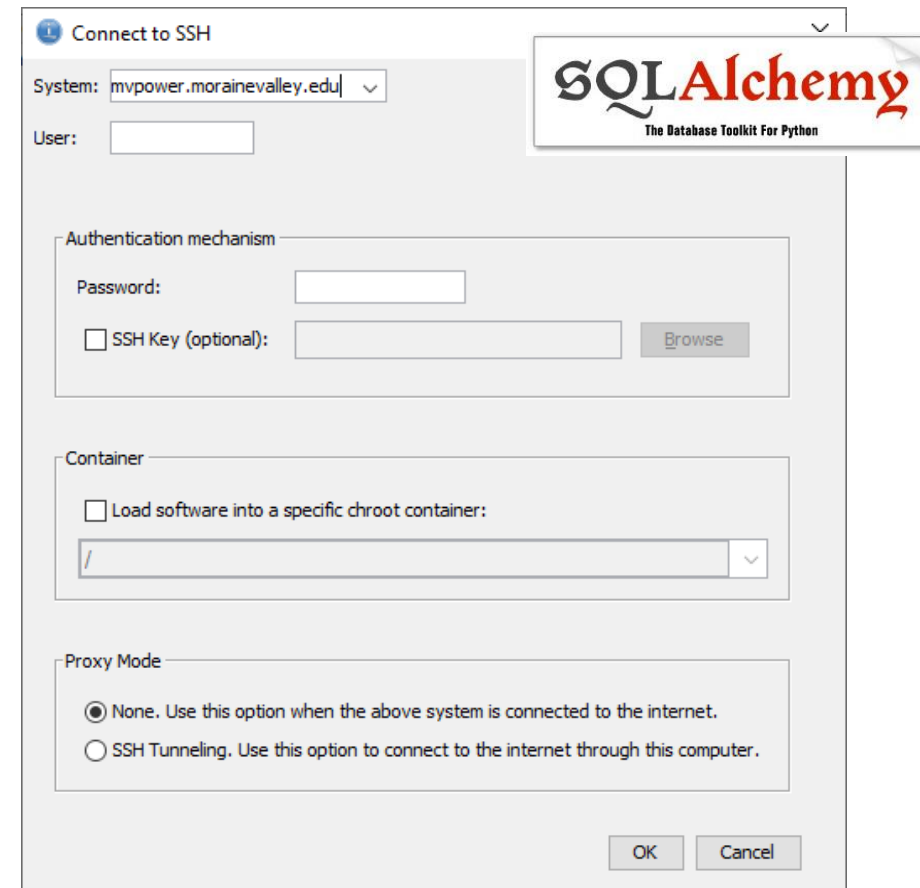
Connect to SSH

SQLAlchemy
The Database Toolkit For Python

System: mvpower.morainevalley.edu

User:

Authentication mechanism

Password:

SSH Key (optional):

Browse

Container

Load software into a specific chroot container:

/

Proxy Mode

None. Use this option when the above system is connected to the internet.

SSH Tunneling. Use this option to connect to the internet through this computer.

OK

Cancel